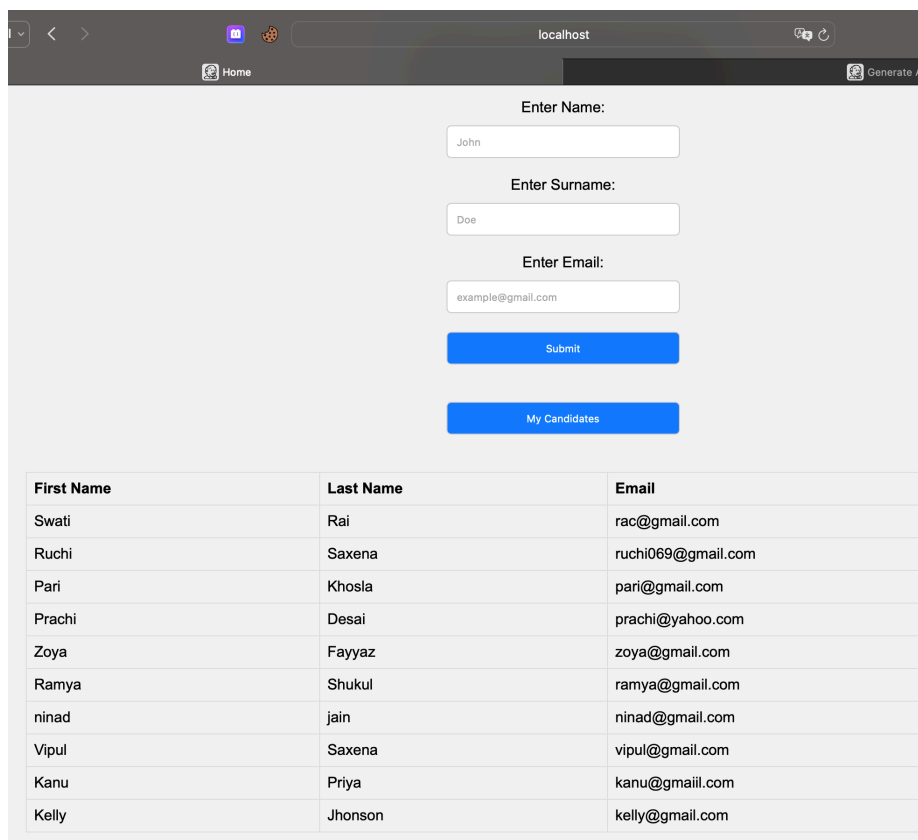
localhost

Home

Generate

Enter Name:

John

Enter Surname:

Doe

Enter Email:

example@gmail.com

Submit

My Candidates

| First Name | Last Name | Email |
|---|---|---|
| Swati | Rai | rac@gmail.com |
| Ruchi | Saxena | ruchi069@gmail.com |
| Pari | Khosla | pari@gmail.com |
| Prachi | Desai | prachi@yahoo.com |
| Zoya | Fayyaz | zoya@gmail.com |
| Ramya | Shukul | ramya@gmail.com |
| ninad | jain | ninad@gmail.com |
| Vipul | Saxena | vipul@gmail.com |
| Kanu | Priya | kanu@gmaiil.com |
| Kelly | Jhonson | kelly@gmail.com |